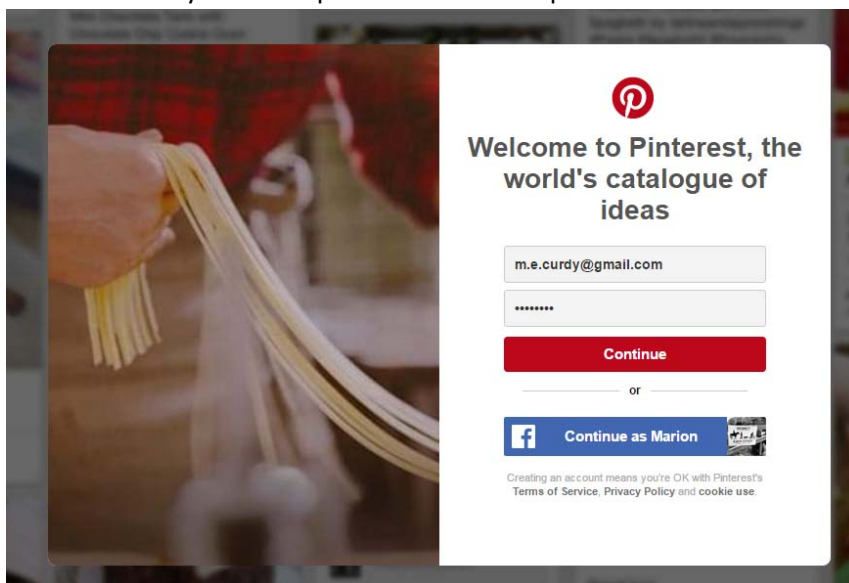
Welcome to Pinterest, the world's catalogue of ideas

m.e.curdy@gmail.com

••••••••

Continue

or

Continue as Marion

Creating an account means you're OK with Pinterest's Terms of Service, Privacy Policy and cookie use.